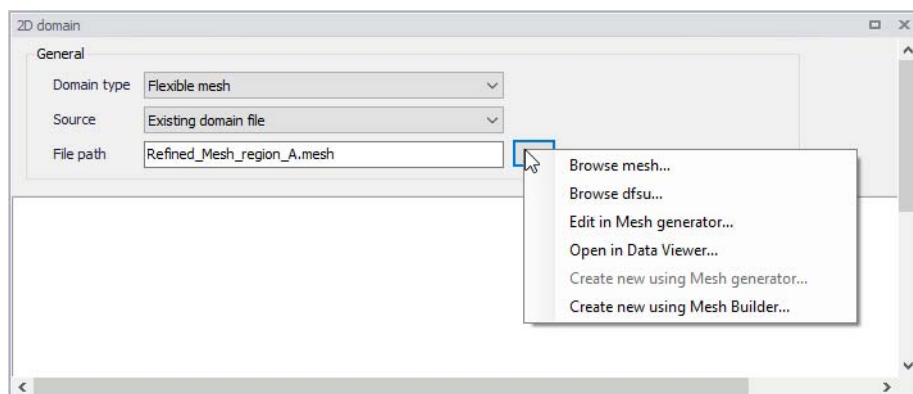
2D domain

General

Domain type Flexible mesh

Source Existing domain file

File path Refined_Mesh_region_A.mesh

Browse mesh...
Browse dfsu...
Edit in Mesh generator...
Open in Data Viewer...
Create new using Mesh generator...
Create new using Mesh Builder...